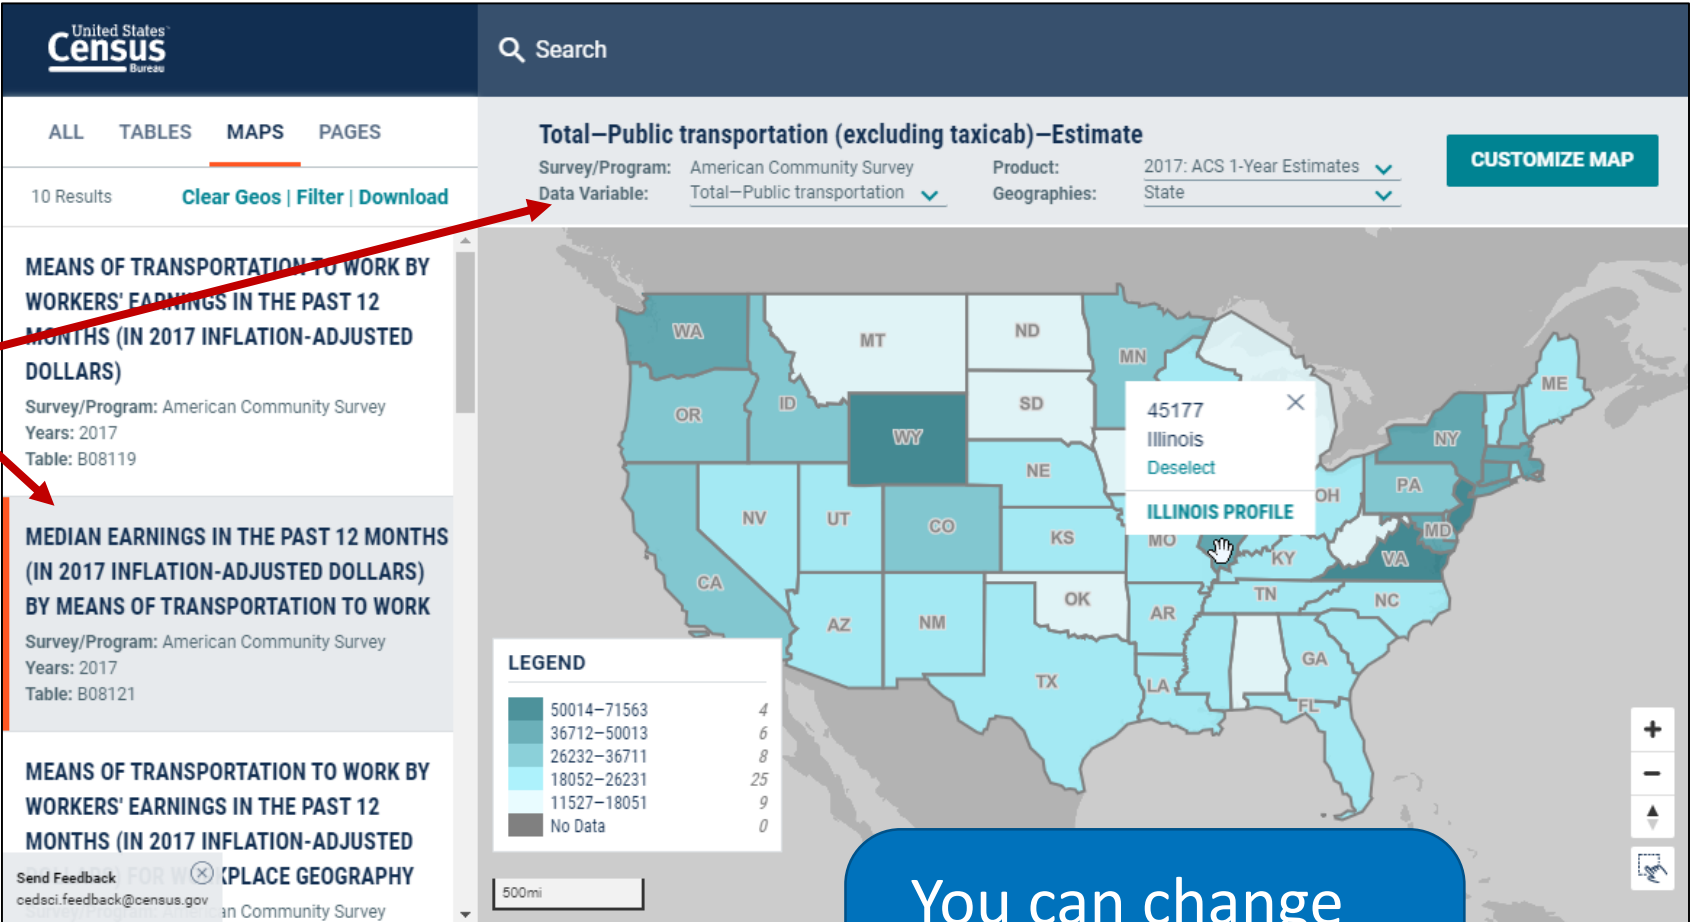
United States Census Bureau

Search

ALL TABLES MAPS PAGES

10 Results Clear Geos | Filter | Download

MEANS OF TRANSPORTATION TO WORK BY WORKERS' EARNINGS IN THE PAST 12 MONTHS (IN 2017 INFLATION-ADJUSTED DOLLARS)
Survey/Program: American Community Survey
Years: 2017
Table: B08119

MEDIAN EARNINGS IN THE PAST 12 MONTHS (IN 2017 INFLATION-ADJUSTED DOLLARS) BY MEANS OF TRANSPORTATION TO WORK
Survey/Program: American Community Survey
Years: 2017
Table: B08121

MEANS OF TRANSPORTATION TO WORK BY WORKERS' EARNINGS IN THE PAST 12 MONTHS (IN 2017 INFLATION-ADJUSTED DOLLARS) FOR W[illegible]KPLACE GEOGRAPHY
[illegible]an Community Survey

Send Feedback
cedsci.feedback@census.gov

Total—Public transportation (excluding taxicab)—Estimate
Survey/Program: American Community Survey
Data Variable: Total—Public transportation
Product: 2017: ACS 1-Year Estimates
Geographies: State

CUSTOMIZE MAP

WA MT ND MN OR ID WY SD NE NV UT CO KS MO CA AZ NM OK AR TX LA GA FL TN NC KY VA MD PA NY OH ME

45177
Illinois
Deselect
ILLINOIS PROFILE

LEGEND

| | | |
|---|---|---|
| | 50014–71563 | 4 |
| | 36712–50013 | 6 |
| | 26232–36711 | 8 |
| | 18052–26231 | 25 |
| | 11527–18051 | 9 |
| | No Data | 0 |

500mi

+
−

You can change